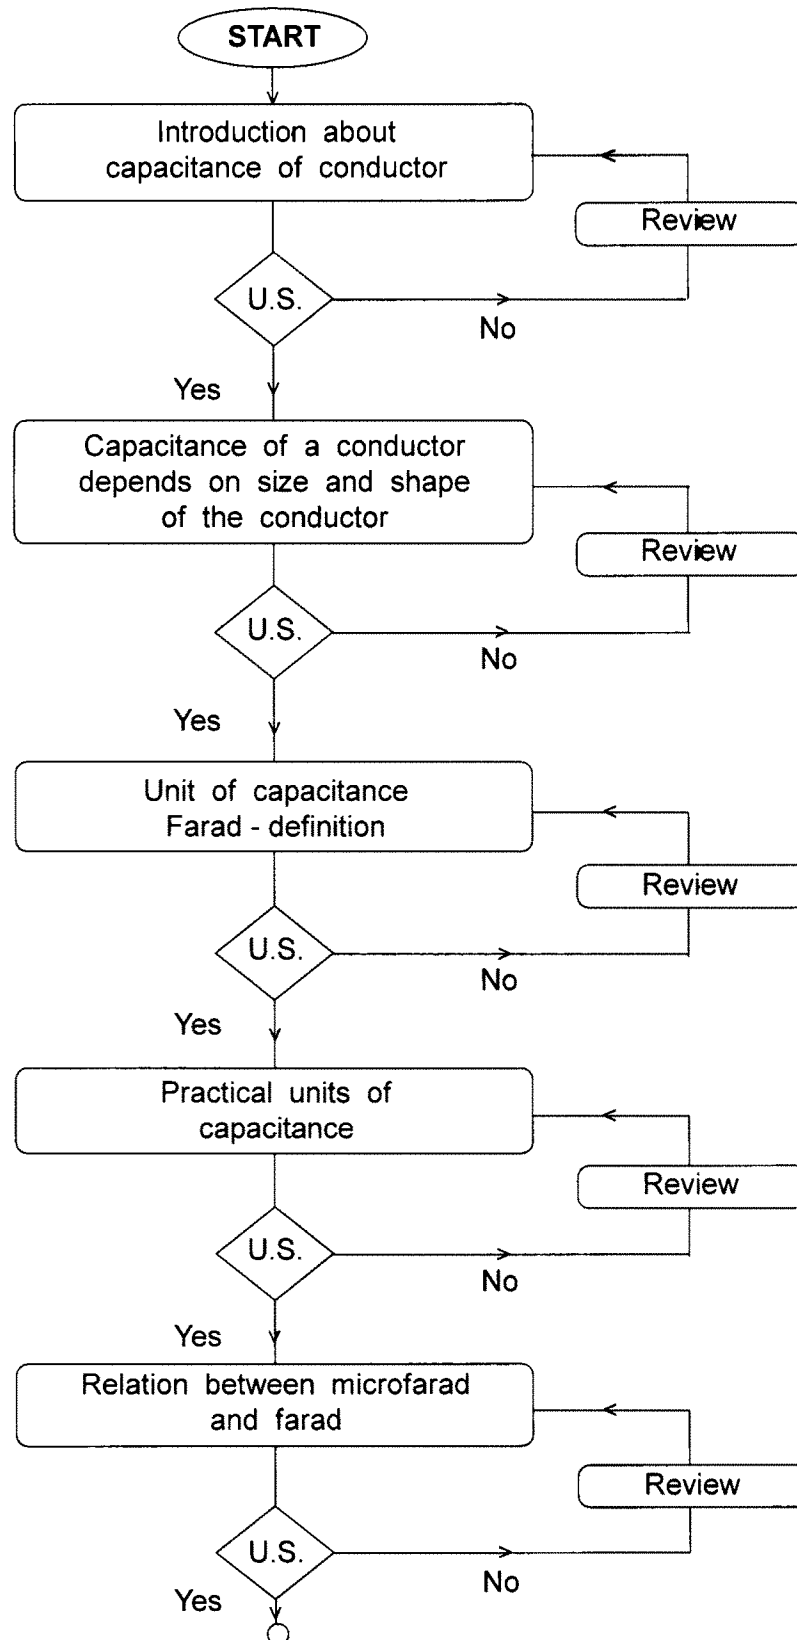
START

Introduction about capacitance of conductor

Review

U.S.

No

Yes

Capacitance of a conductor depends on size and shape of the conductor

Review

U.S.

No

Yes

Unit of capacitance Farad - definition

Review

U.S.

No

Yes

Practical units of capacitance

Review

U.S.

No

Yes

Relation between microfarad and farad

Review

U.S.

No

Yes